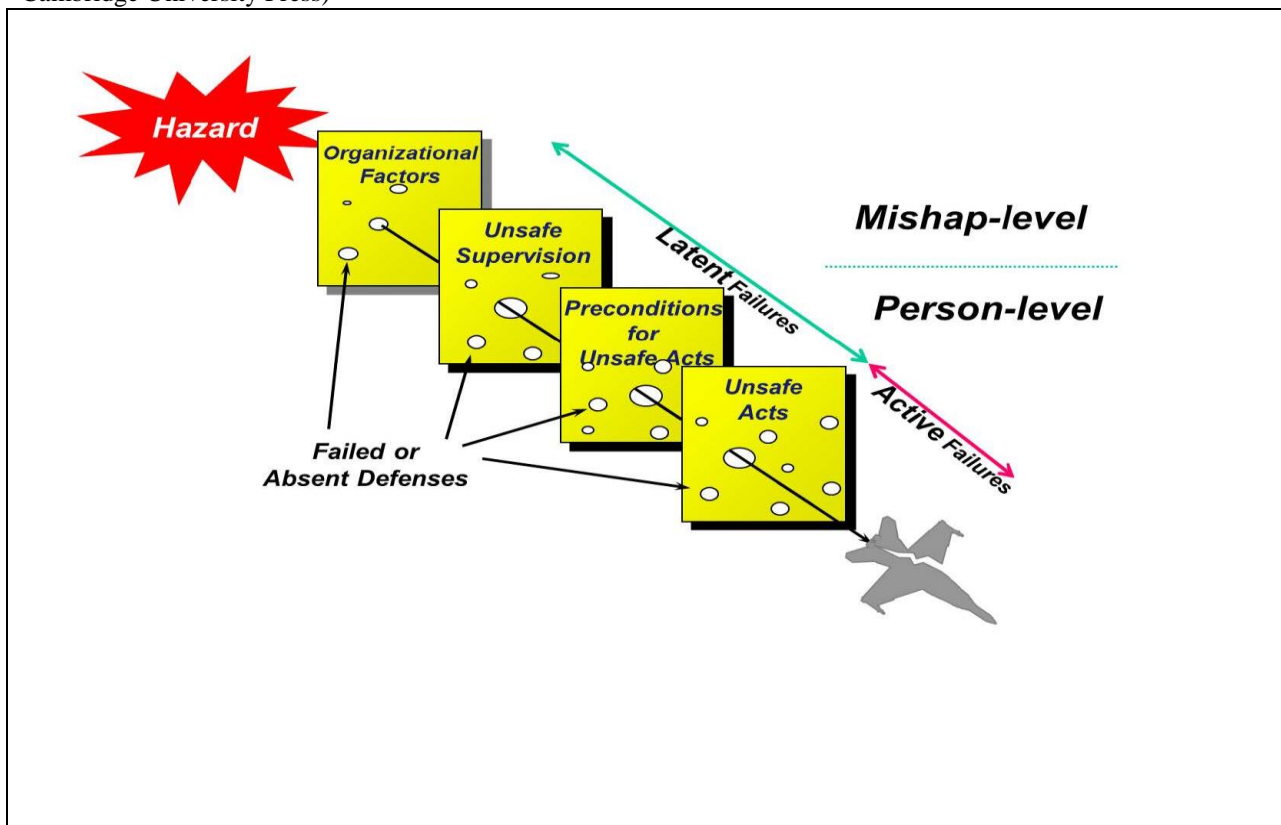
Cambridge University Press)

Hazard

Organizational Factors

Unsafe Supervision

Preconditions for Unsafe Acts

Unsafe Acts

Latent Failures

Mishap-level

Person-level

Active Failures

Failed or Absent Defenses